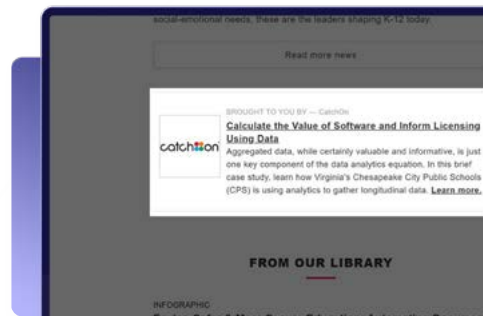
social-emotional needs, these are the leaders shaping K-12 today.

Read more news

catch on

BROUGHT TO YOU BY — CatchOn

Calculate the Value of Software and Inform Licensing Using Data

Aggregated data, while certainly valuable and informative, is just one key component of the data analytics equation. In this brief case study, learn how Virginia's Chesapeake City Public Schools (CPS) is using analytics to gather longitudinal data. Learn more.

FROM OUR LIBRARY

INFOGRAPHIC

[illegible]